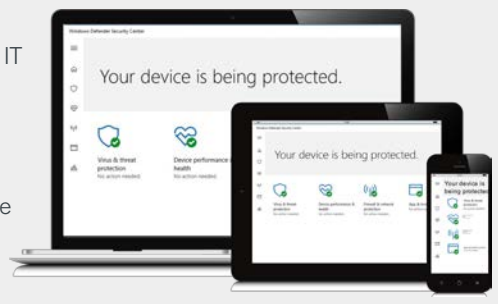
IT

e

Windows Defender Security Center

Your device is being protected.

Virus & threat protection
No action needed.

Device performance & health
No action needed.

Windows Defender Security Center

Your device is being protected.

Virus & threat protection
No action needed.

Device performance & health
No action needed.

Firewall & network protection
No action needed.

App & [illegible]

Your device is being protected.

Virus & threat protection

Device performance & health

Firewall & network protection

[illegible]